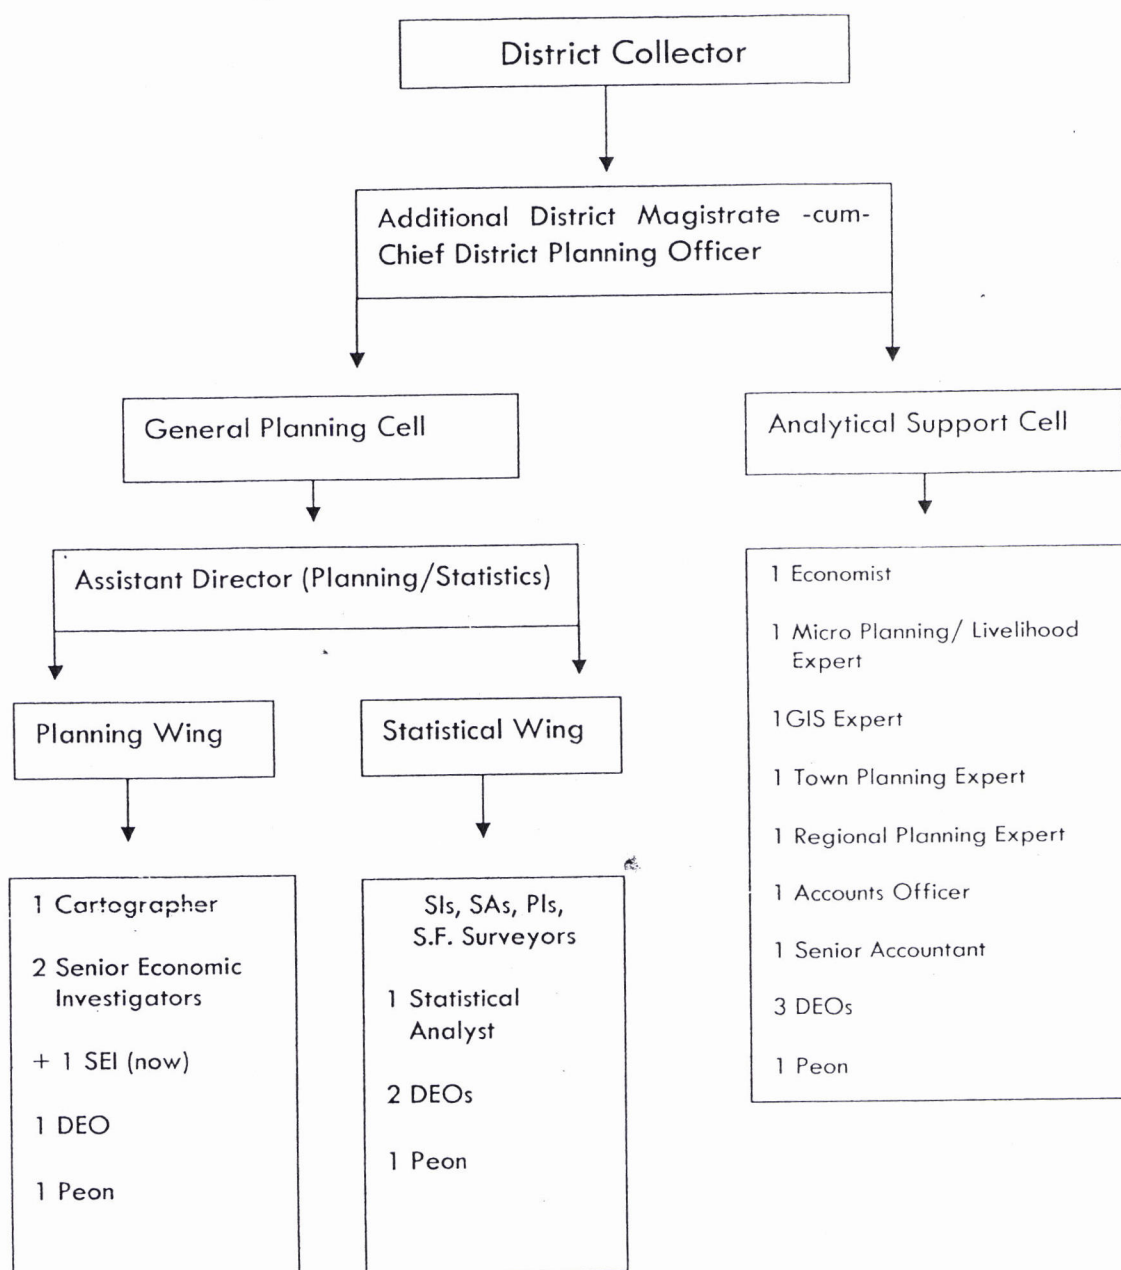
District Collector

Additional District Magistrate -cum- Chief District Planning Officer

General Planning Cell

Analytical Support Cell

Assistant Director (Planning/Statistics)

1 Economist

1 Micro Planning/ Livelihood Expert

1GIS Expert

1 Town Planning Expert

1 Regional Planning Expert

1 Accounts Officer

1 Senior Accountant

3 DEOs

1 Peon

Planning Wing

Statistical Wing

1 Cartographer

2 Senior Economic Investigators

+ 1 SEI (now)

1 DEO

1 Peon

SIs, SAs, PIs, S.F. Surveyors

1 Statistical Analyst

2 DEOs

1 Peon